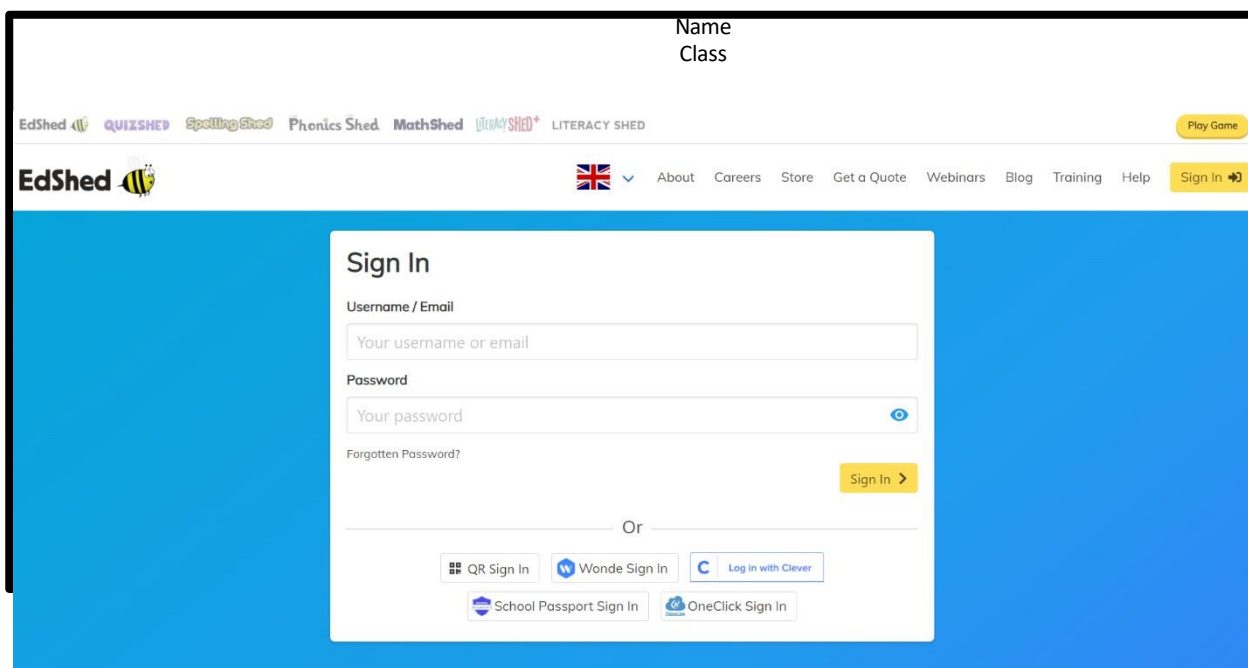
Name
Class

EdShed QUIZSHED Spelling Shed Phonics Shed MathShed LITERACY SHED+ LITERACY SHED

Play Game

EdShed

About Careers Store Get a Quote Webinars Blog Training Help Sign In

Sign In

Username / Email

Your username or email

Password

Your password

Forgotten Password?

Sign In

Or

QR Sign In Wonde Sign In Log in with Clever

School Passport Sign In OneClick Sign In